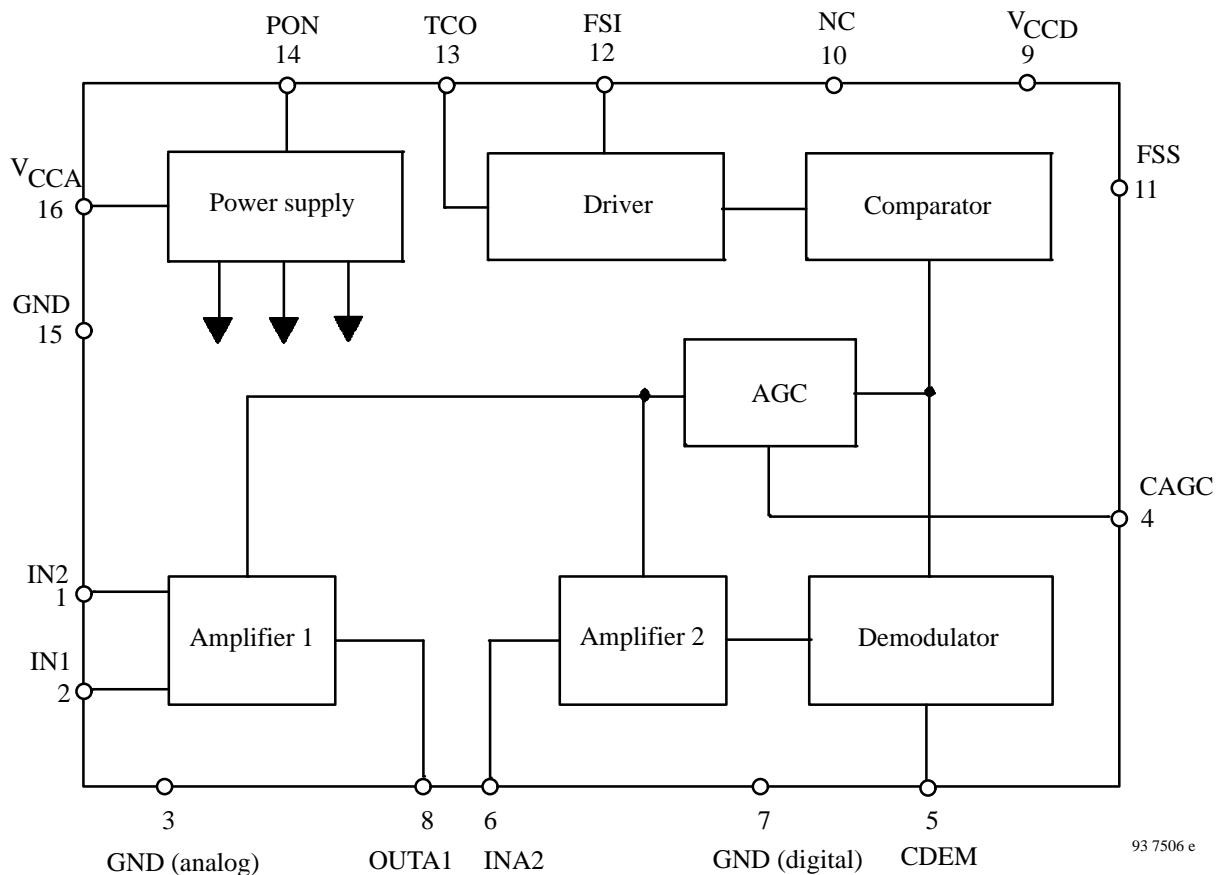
PON
14
TCO
13
FSI
12
NC
10
$V_{CCD}$
9

$V_{CCA}$
16

FSS
11

Power supply

Driver

Comparator

GND
15

AGC

CAGC
4

IN2
1

IN1
2

Amplifier 1

Amplifier 2

Demodulator

3
GND (analog)
8
OUTA1
6
INA2
7
GND (digital)
5
CDEM

93 7506 e